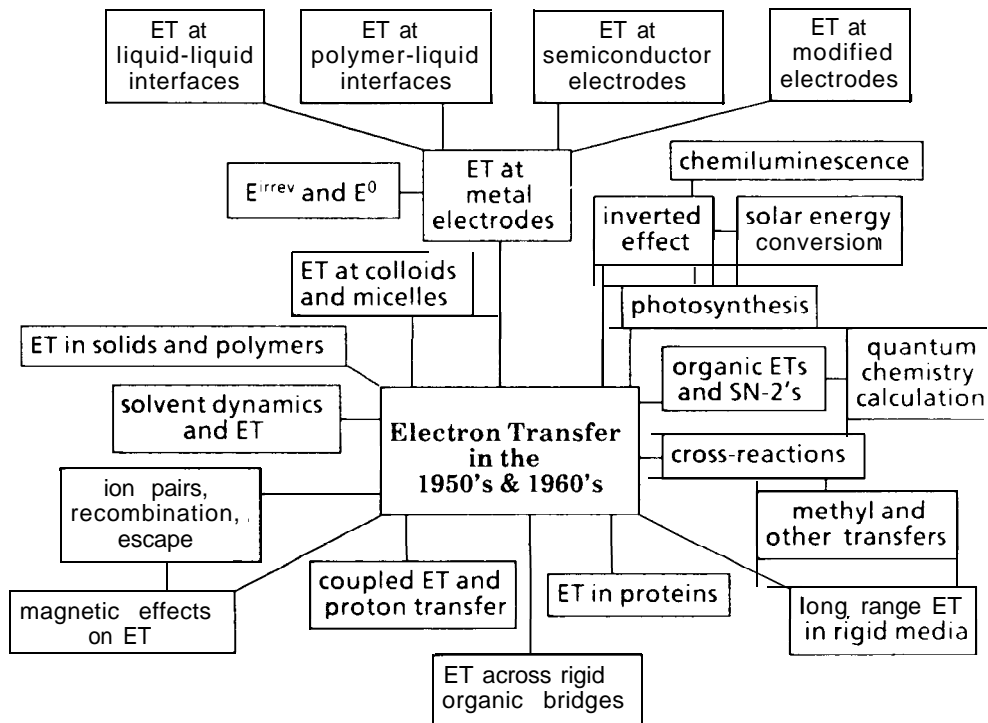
ET at liquid-liquid interfaces

ET at polymer-liquid interfaces

ET at semiconductor electrodes

ET at modified electrodes

$E^{irrev}$ and $E^0$

ET at metal electrodes

chemiluminescence

inverted effect

solar energy conversion

ET at colloids and micelles

photosynthesis

ET in solids and polymers

organic ETs and SN-2's

quantum chemistry calculation

solvent dynamics and ET

Electron Transfer in the 1950's & 1960's

cross-reactions

ion pairs, recombination, escape

methyl and other transfers

coupled ET and proton transfer

ET in proteins

magnetic effects on ET

long range ET in rigid media

ET across rigid organic bridges